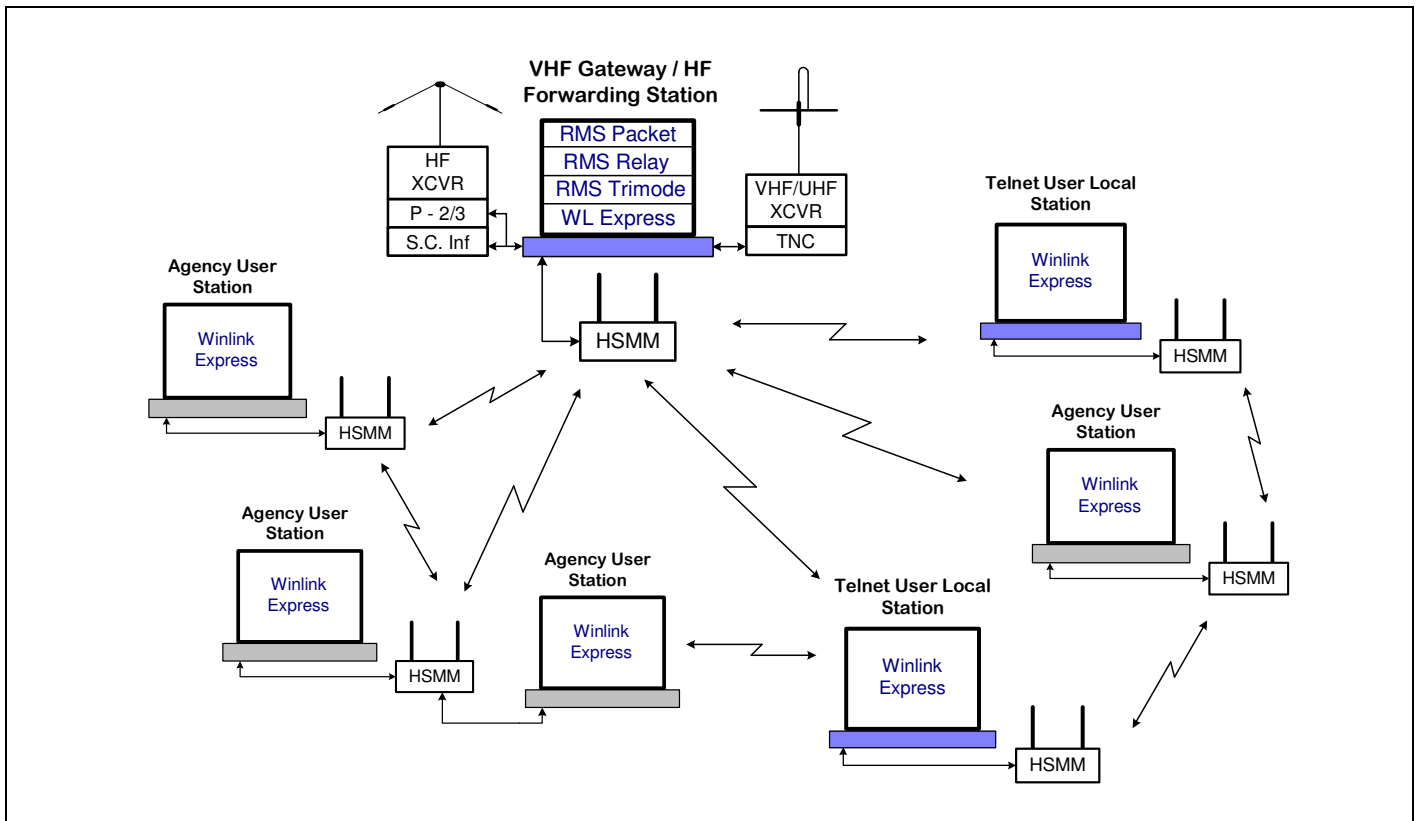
VHF Gateway / HF Forwarding Station

HF XCVR

P - 2/3

S.C. Inf

RMS Packet

RMS Relay

RMS Trimode

WL Express

VHF/UHF XCVR

TNC

HSMM

Telnet User Local Station

Winlink Express

HSMM

Agency User Station

Winlink Express

HSMM

Agency User Station

Winlink Express

HSMM

Agency User Station

Winlink Express

HSMM

Agency User Station

Winlink Express

Telnet User Local Station

Winlink Express

HSMM